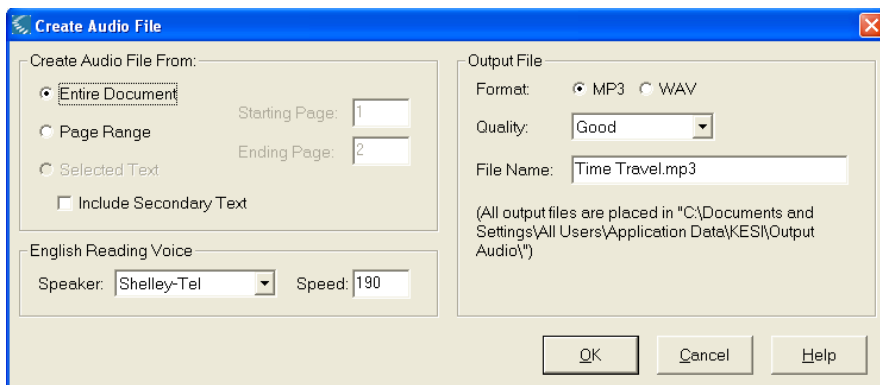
Create Audio File

Create Audio File From:

Entire Document

Page Range

Selected Text

Starting Page: 1

Ending Page: 2

Include Secondary Text

English Reading Voice

Speaker: Shelley-Tel

Speed: 190

Output File

Format: MP3 WAV

Quality: Good

File Name: Time Travel.mp3

(All output files are placed in "C:\Documents and Settings\All Users\Application Data\KESI\Output Audio\")

OK

Cancel

Help